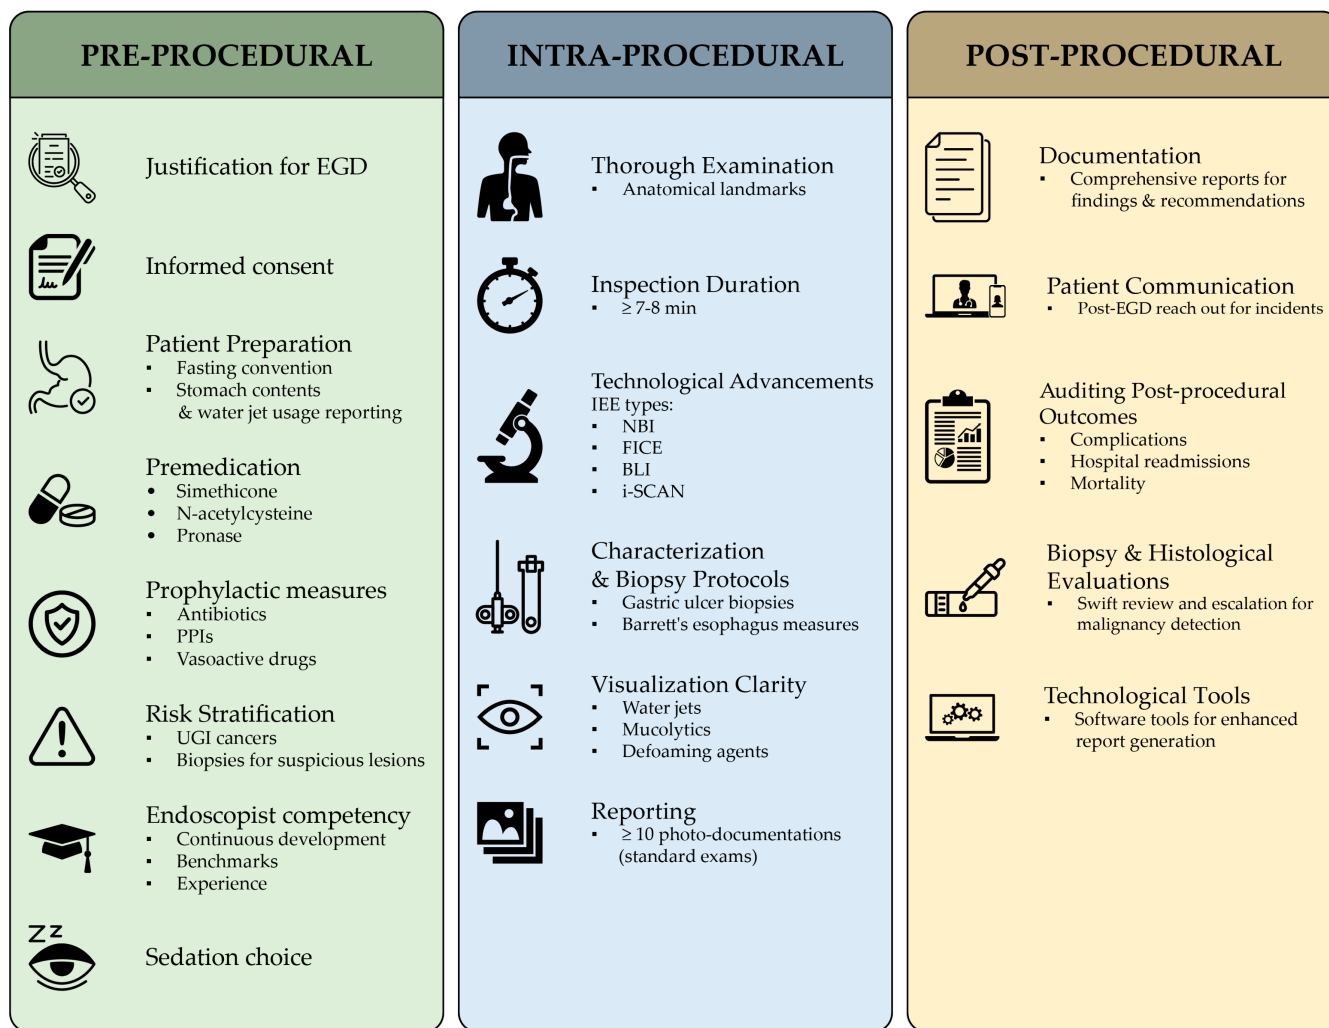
PRE-PROCEDURAL

Justification for EGD

Informed consent

Patient Preparation
- Fasting convention
- Stomach contents & water jet usage reporting

Premedication
- Simethicone
- N-acetylcysteine
- Pronase

Prophylactic measures
- Antibiotics
- PPIs
- Vasoactive drugs

Risk Stratification
- UGI cancers
- Biopsies for suspicious lesions

Endoscopist competency
- Continuous development
- Benchmarks
- Experience

ZZ

Sedation choice

INTRA-PROCEDURAL

Thorough Examination
- Anatomical landmarks

Inspection Duration
- $\geq$ 7-8 min

Technological Advancements
IEE types:
- NBI
- FICE
- BLI
- i-SCAN

Characterization & Biopsy Protocols
- Gastric ulcer biopsies
- Barrett's esophagus measures

Visualization Clarity
- Water jets
- Mucolytics
- Defoaming agents

Reporting
- $\geq$ 10 photo-documentations (standard exams)

POST-PROCEDURAL

Documentation
- Comprehensive reports for findings & recommendations

Patient Communication
- Post-EGD reach out for incidents

Auditing Post-procedural Outcomes
- Complications
- Hospital readmissions
- Mortality

Biopsy & Histological Evaluations
- Swift review and escalation for malignancy detection

Technological Tools
- Software tools for enhanced report generation